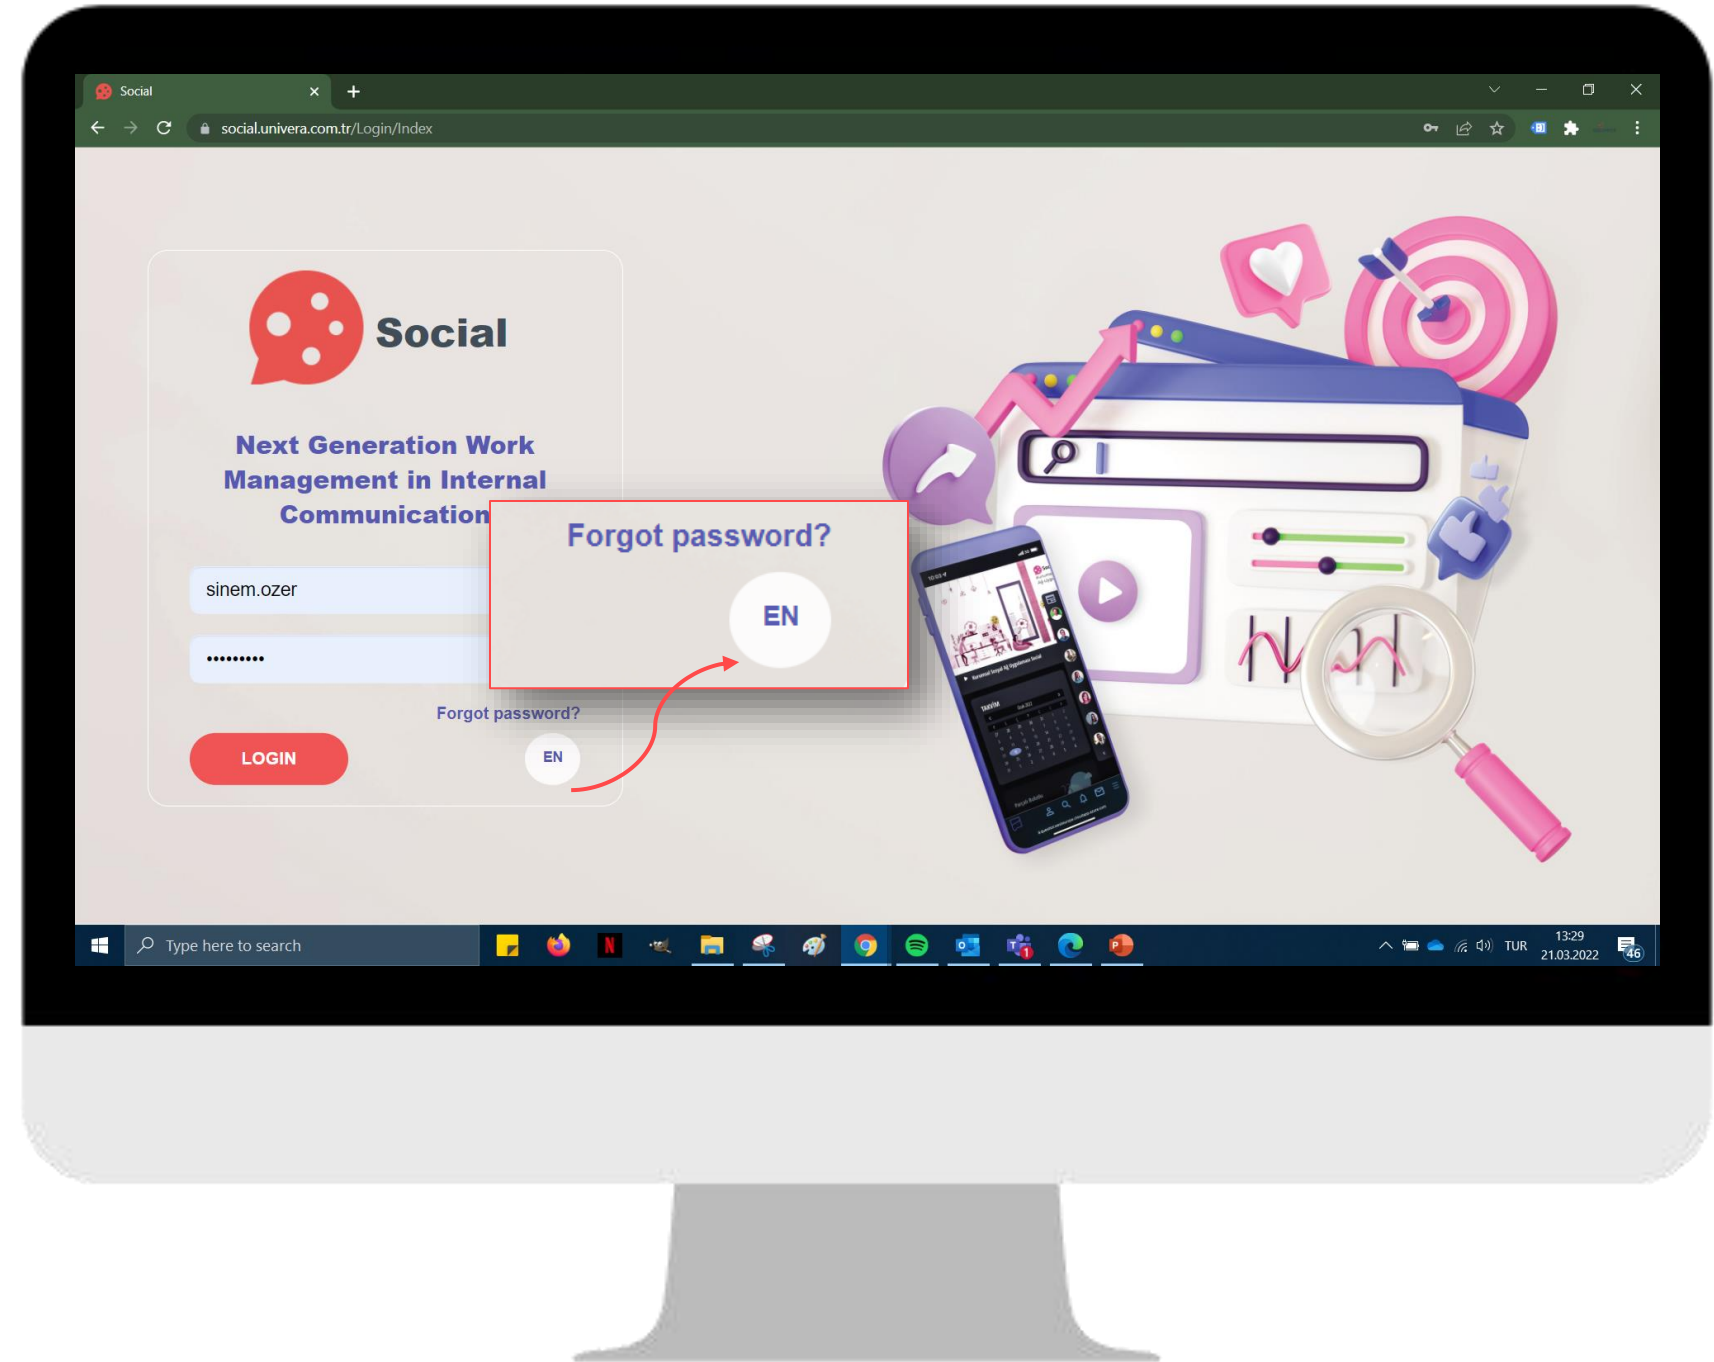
Social

social.univera.com.tr/Login/Index

Social

Next Generation Work Management in Internal Communication

sinem.ozer

•••••••••

Forgot password?

EN

LOGIN

Forgot password?

EN

Type here to search

TUR

13:29
21.03.2022

46